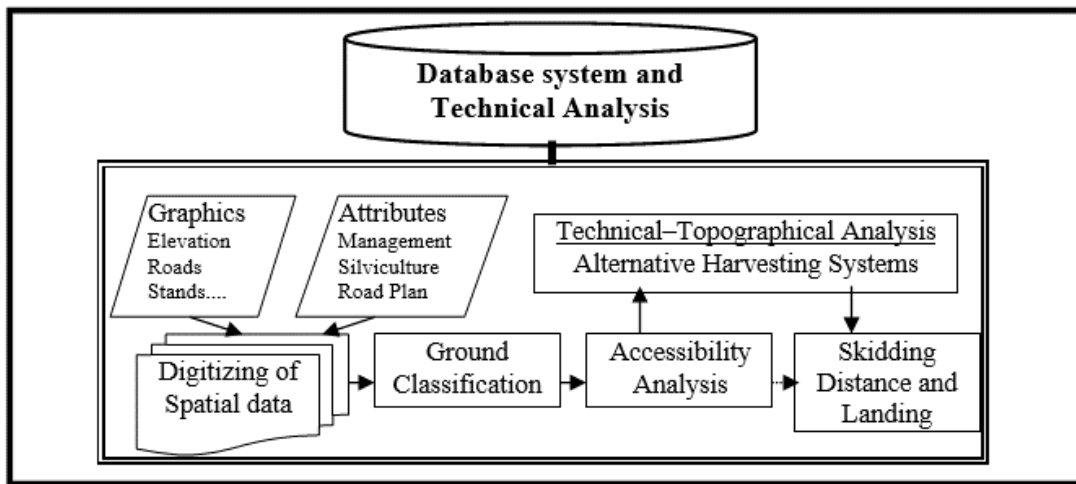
Database system and Technical Analysis

Graphics
Elevation
Roads
Stands....

Attributes
Management
Silviculture
Road Plan

Technical–Topographical Analysis
Alternative Harvesting Systems

Digitizing of Spatial data

Ground Classification

Accessibility Analysis

Skidding Distance and Landing